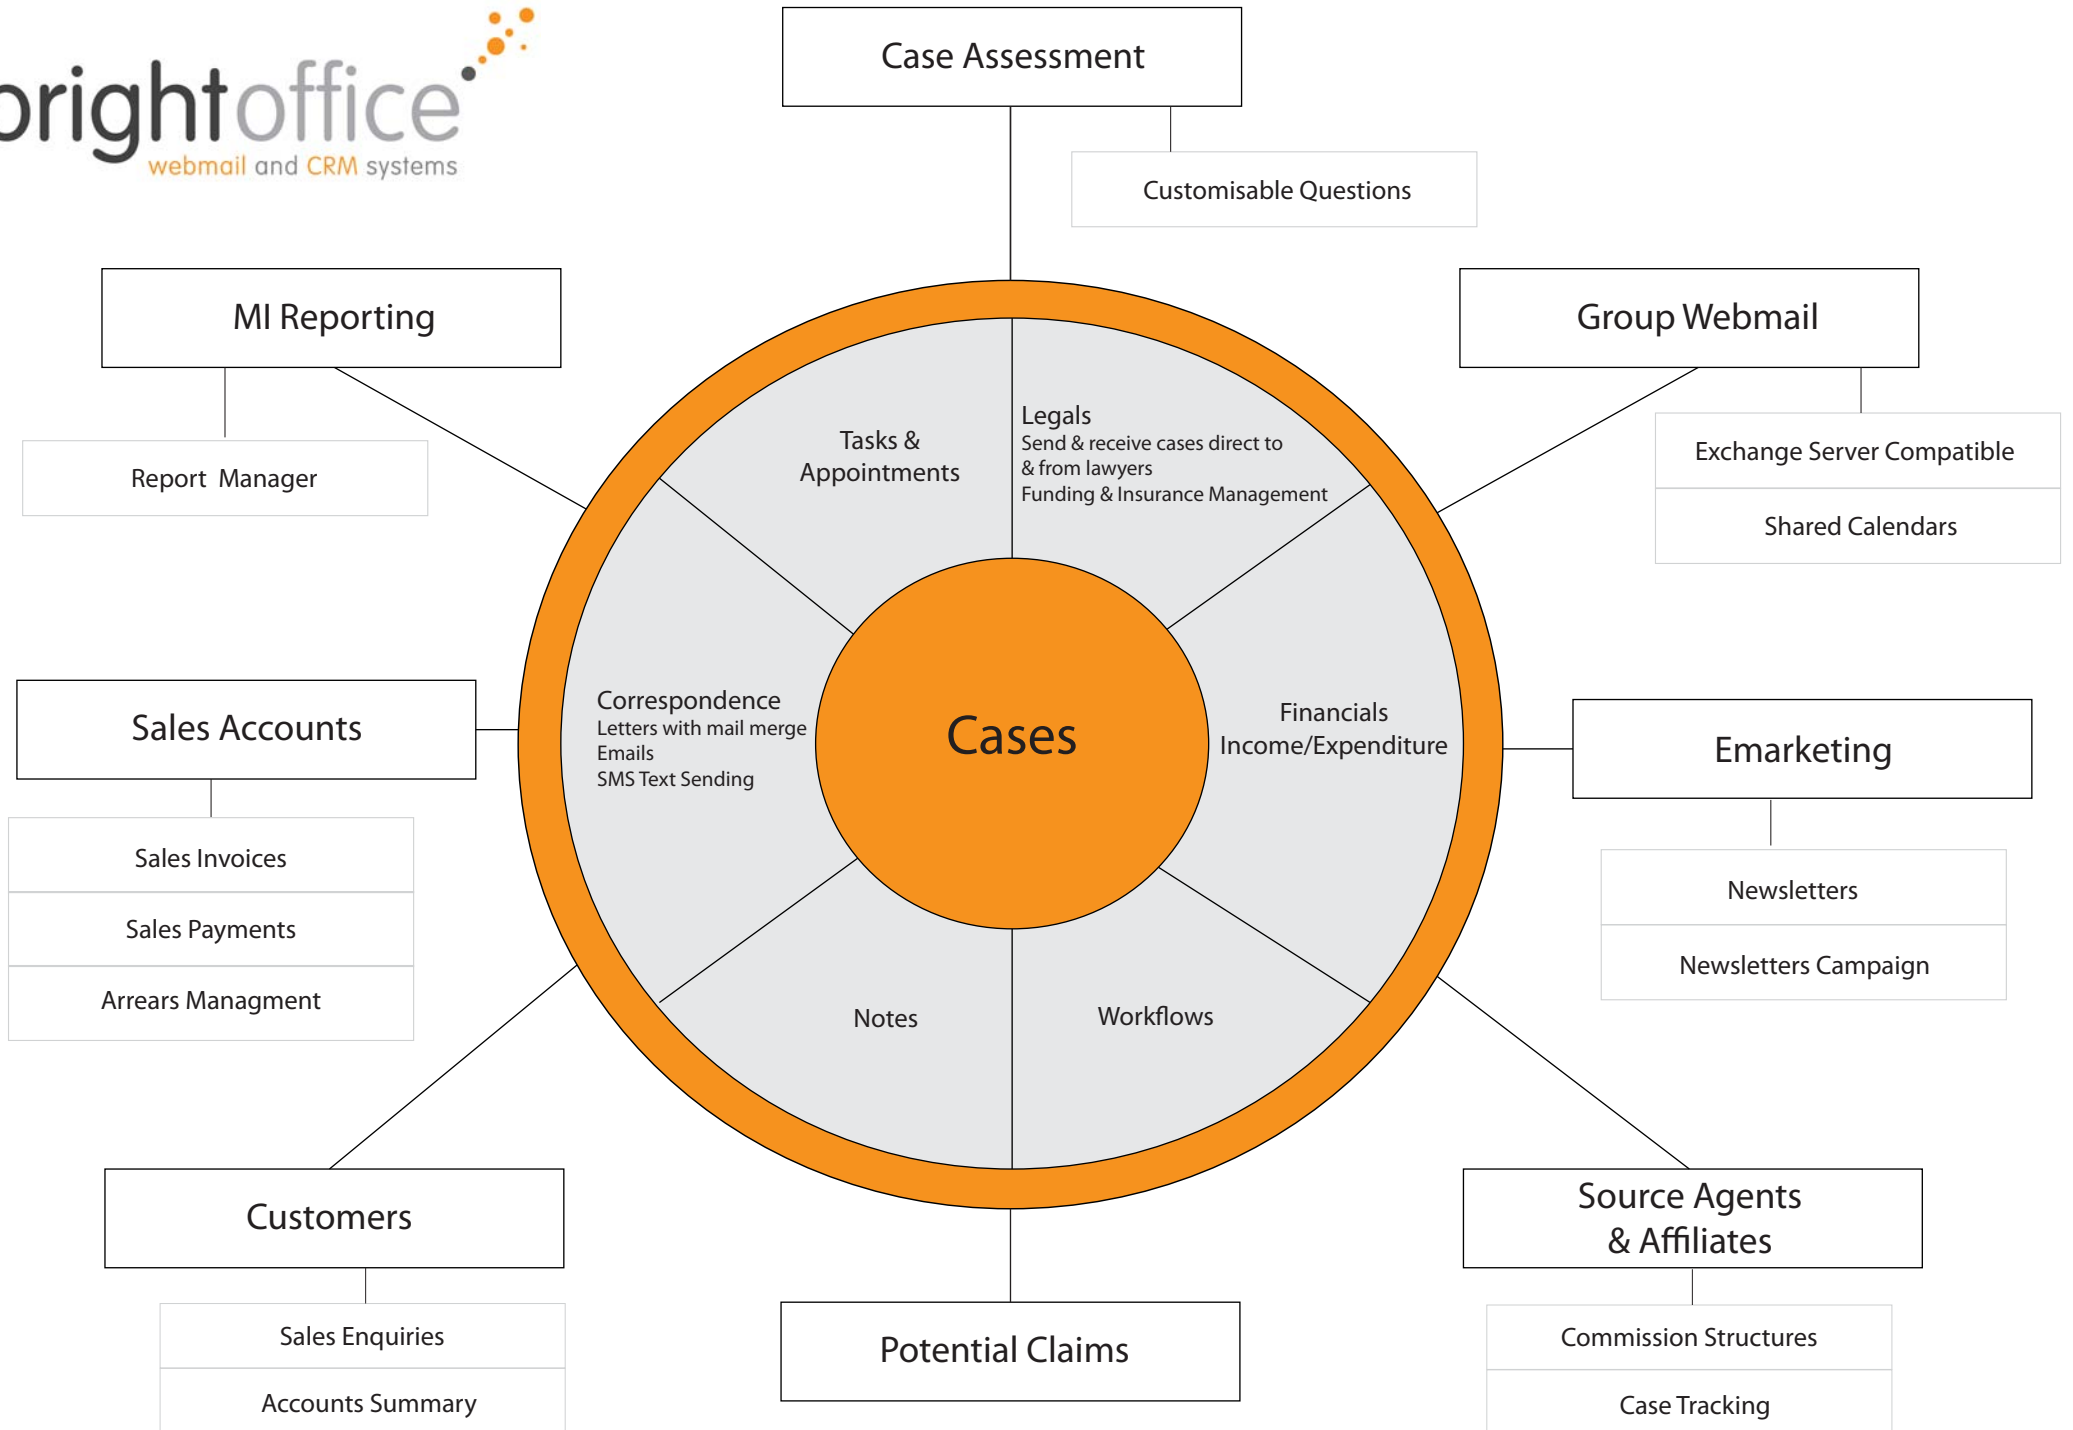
orightoffice
webmail and CRM systems

Case Assessment

Customisable Questions

MI Reporting

Report Manager

Group Webmail

Exchange Server Compatible

Shared Calendars

Tasks & Appointments

Legals
Send & receive cases direct to & from lawyers
Funding & Insurance Management

Correspondence
Letters with mail merge
Emails
SMS Text Sending

Cases

Financials
Income/Expenditure

Notes

Workflows

Sales Accounts

Sales Invoices

Sales Payments

Arrears Managment

Emarketing

Newsletters

Newsletters Campaign

Customers

Sales Enquiries

Accounts Summary

Potential Claims

Source Agents & Affiliates

Commission Structures

Case Tracking